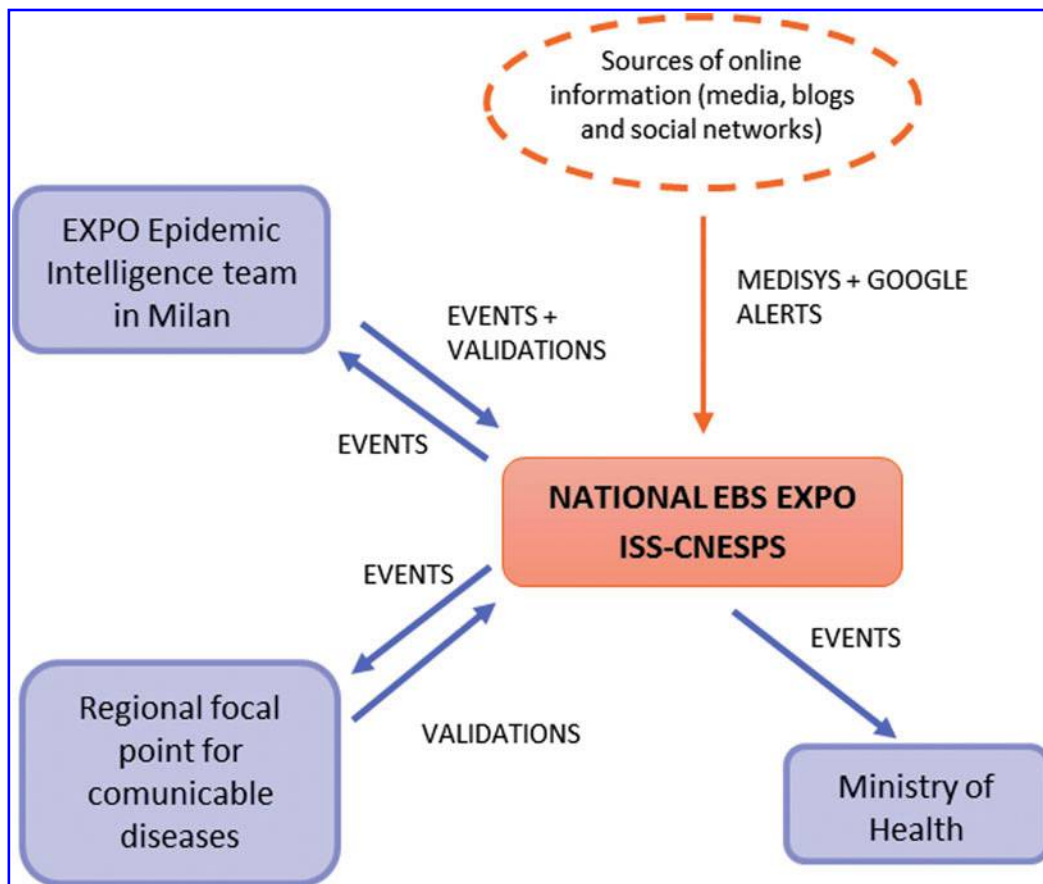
Sources of online information (media, blogs and social networks)

EXPO Epidemic Intelligence team in Milan

MEDISYS + GOOGLE ALERTS

EVENTS + VALIDATIONS

EVENTS

NATIONAL EBS EXPO ISS-CNESPS

EVENTS

EVENTS

Regional focal point for comunicable diseases

VALIDATIONS

Ministry of Health